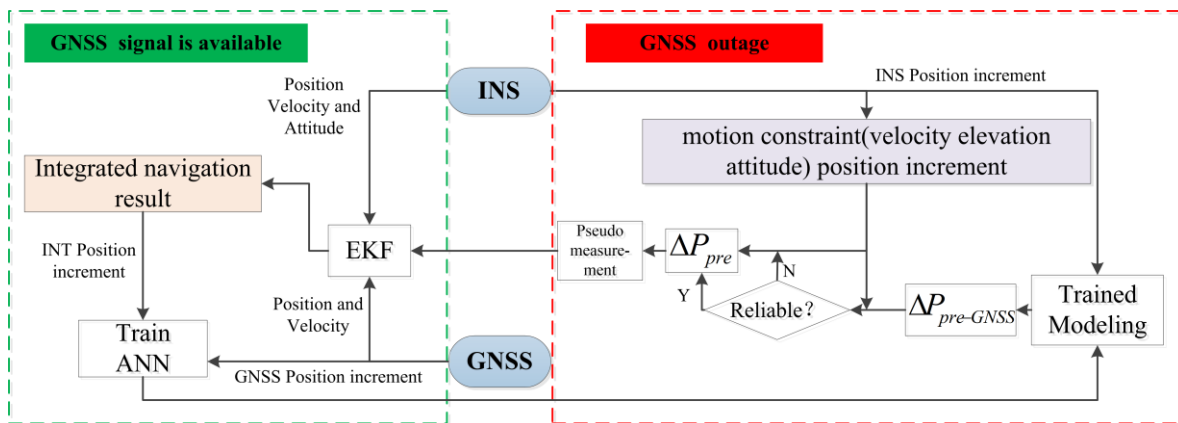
GNSS signal is available

GNSS outage

INS

INS Position increment

Position Velocity and Attitude

motion constraint(velocity elevation attitude) position increment

Integrated navigation result

EKF

Pseudo measurement

$\Delta P_{pre}$

N

Y

Reliable?

$\Delta P_{pre-GNSS}$

Trained Modeling

INT Position increment

Position and Velocity

Train ANN

GNSS

GNSS Position increment